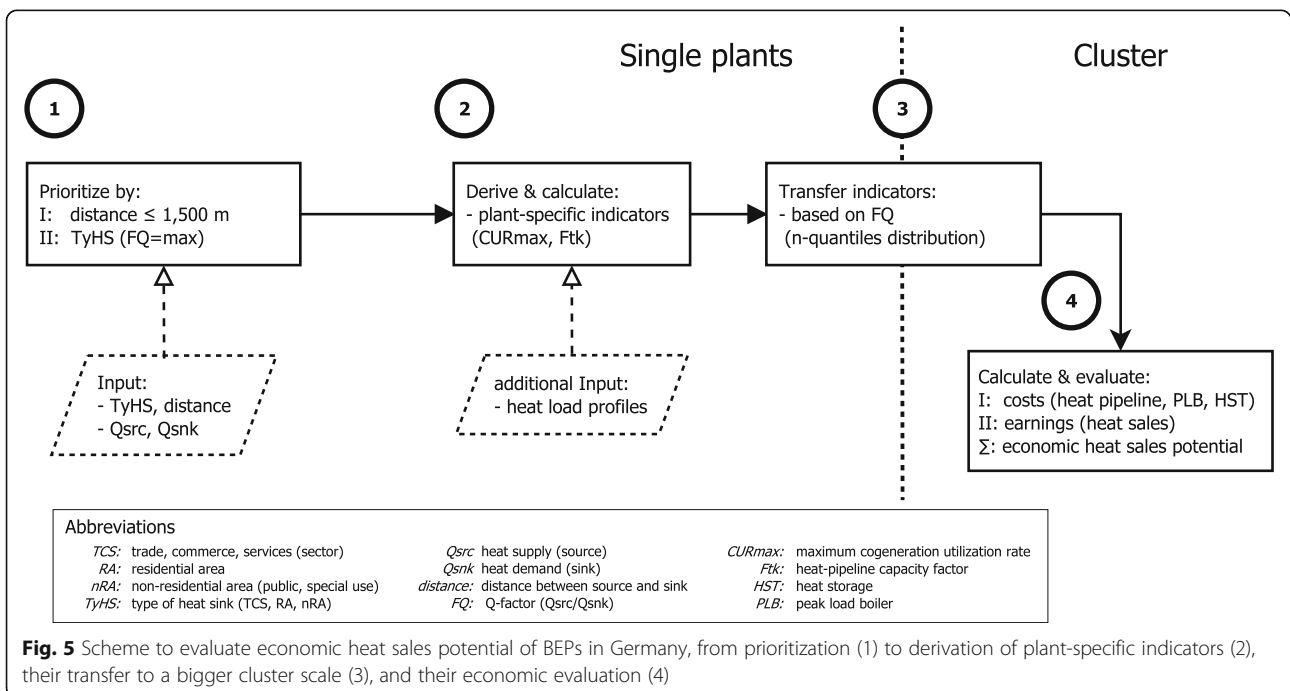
Single plants

Cluster

1

2

3

Prioritize by:
I: distance ≤ 1,500 m
II: TyHS (FQ=max)

Derive & calculate:
- plant-specific indicators (CURmax, Ftk)

Transfer indicators:
- based on FQ (n-quantiles distribution)

4

Input:
- TyHS, distance
- Qsrc, Qsnk

additional Input:
- heat load profiles

Calculate & evaluate:
I: costs (heat pipeline, PLB, HST)
II: earnings (heat sales)
∑: economic heat sales potential

Abbreviations

| | | |
|---|---|---|
| TCS: trade, commerce, services (sector) | Qsrc heat supply (source) | CURmax: maximum cogeneration utilization rate |
| RA: residential area | Qsnk heat demand (sink) | Ftk: heat-pipeline capacity factor |
| nRA: non-residential area (public, special use) | distance: distance between source and sink | HST: heat storage |
| TyHS: type of heat sink (TCS, RA, nRA) | FQ: Q-factor (Qsrc/Qsnk) | PLB: peak load boiler |

**Fig. 5** Scheme to evaluate economic heat sales potential of BEPs in Germany, from prioritization (1) to derivation of plant-specific indicators (2), their transfer to a bigger cluster scale (3), and their economic evaluation (4)